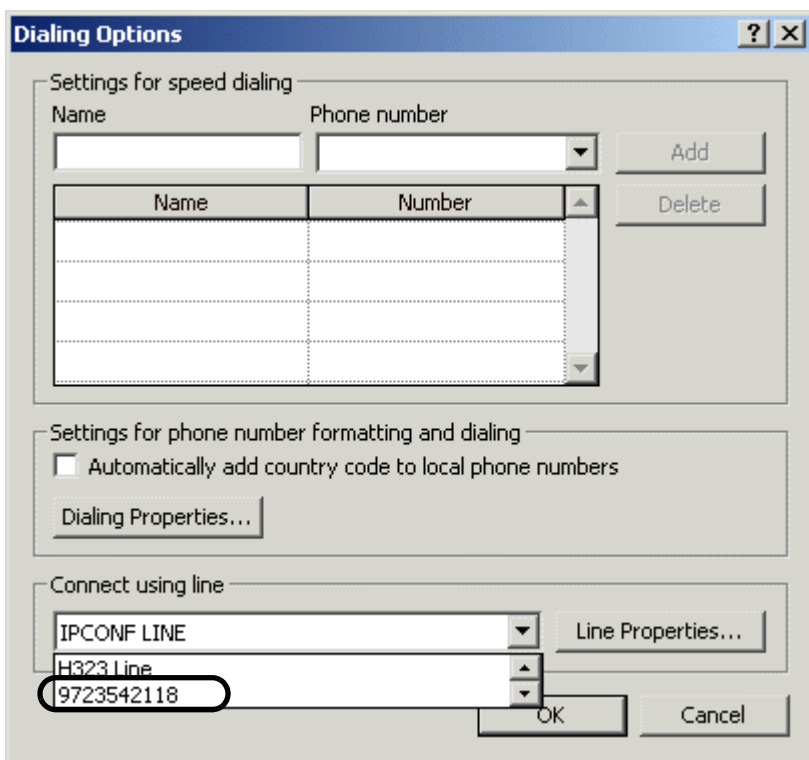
Dialing Options ? ×

Settings for speed dialing
Name
Phone number
Add
Delete

| Name | Number |
|---|---|
| | |
| | |
| | |
| | |

Settings for phone number formatting and dialing
Automatically add country code to local phone numbers
Dialing Properties...

Connect using line
IPCONF LINE
Line Properties...
H323 Line
9723542118
OK
Cancel